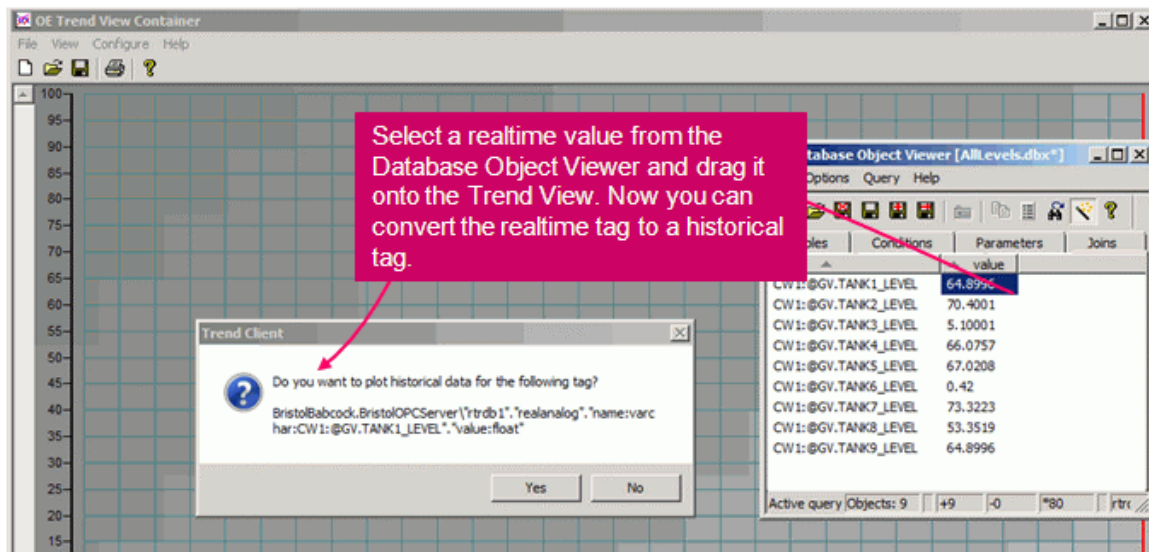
OE Trend View Container

File View Configure Help

100
95
90
85
80
75
70
65
60
55
50
45
40
35
30
25
20
15

Select a realtime value from the Database Object Viewer and drag it onto the Trend View. Now you can convert the realtime tag to a historical tag.

atabase Object Viewer [AllLevels.dbx*]

Options Query Help

les Conditions Parameters Joins

value

| | value |
|---|---|
| CW1:@GV.TANK1_LEVEL | 64.8996 |
| CW1:@GV.TANK2_LEVEL | 70.4001 |
| CW1:@GV.TANK3_LEVEL | 5.10001 |
| CW1:@GV.TANK4_LEVEL | 66.0757 |
| CW1:@GV.TANK5_LEVEL | 67.0208 |
| CW1:@GV.TANK6_LEVEL | 0.42 |
| CW1:@GV.TANK7_LEVEL | 73.3223 |
| CW1:@GV.TANK8_LEVEL | 53.3519 |
| CW1:@GV.TANK9_LEVEL | 64.8996 |

Active query Objects: 9 +9 -0 *80 rtrc

Trend Client

Do you want to plot historical data for the following tag?

BristolBabcock.BristolOPCServer\"rtrdb1"."realanalog"."name:varchar:CW1:@GV.TANK1_LEVEL"."value:float"

Yes No